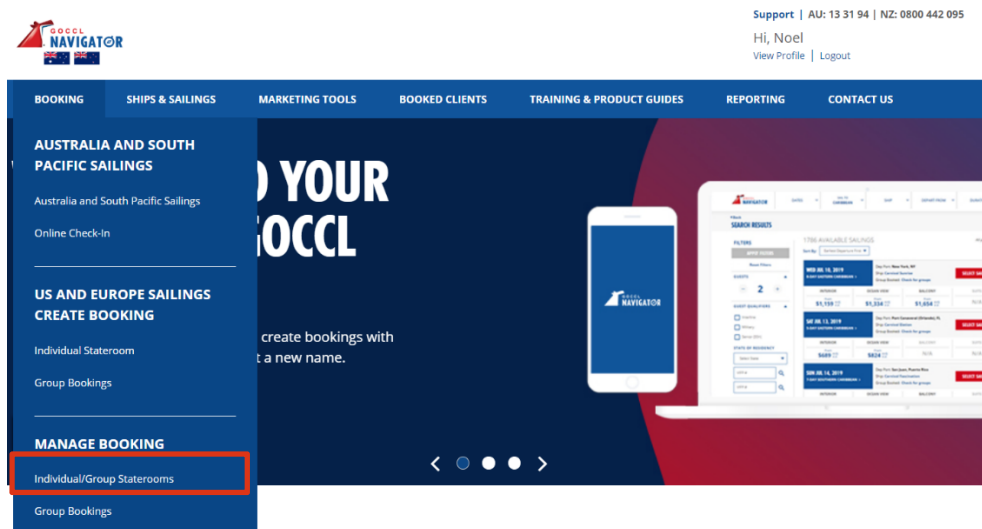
GOCCL NAVIGATOR

Support | AU: 13 31 94 | NZ: 0800 442 095

Hi, Noel

View Profile | Logout

BOOKING SHIPS & SAILINGS MARKETING TOOLS BOOKED CLIENTS TRAINING & PRODUCT GUIDES REPORTING CONTACT US

AUSTRALIA AND SOUTH PACIFIC SAILINGS

Australia and South Pacific Sailings

Online Check-In

US AND EUROPE SAILINGS CREATE BOOKING

Individual Stateroom

Group Bookings

MANAGE BOOKING

Individual/Group Staterooms

Group Bookings

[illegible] YOUR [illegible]GOCCL

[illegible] create bookings with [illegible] a new name.

GOCCL NAVIGATOR

SEARCH RESULTS

FILTERS

2

$1,159

$1,234

$1,654

$689

$824